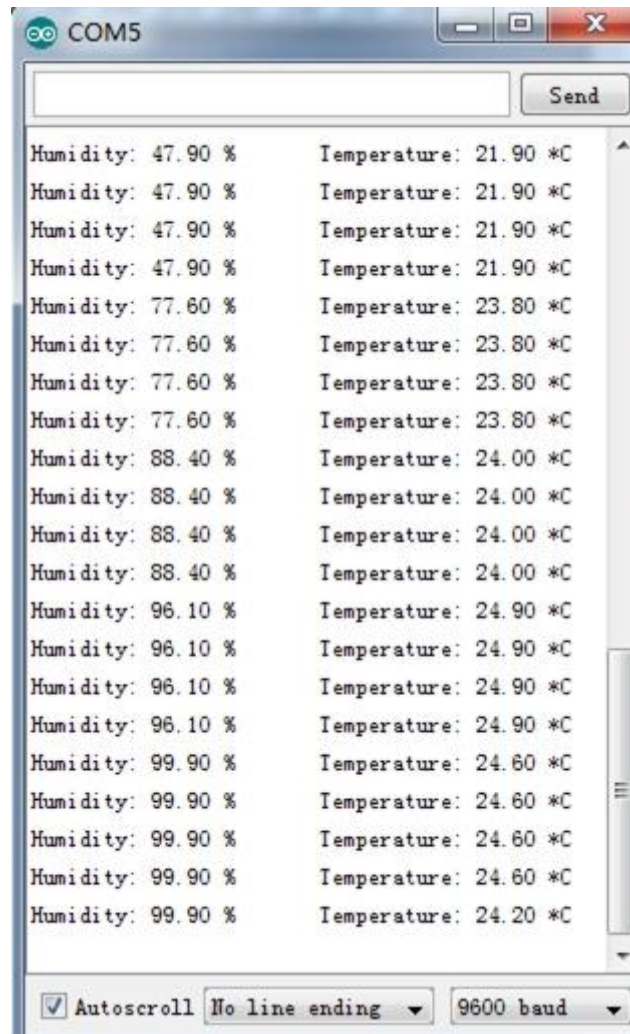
COM5

Send

Humidity: 47.90 % Temperature: 21.90 *C
Humidity: 47.90 % Temperature: 21.90 *C
Humidity: 47.90 % Temperature: 21.90 *C
Humidity: 47.90 % Temperature: 21.90 *C
Humidity: 77.60 % Temperature: 23.80 *C
Humidity: 77.60 % Temperature: 23.80 *C
Humidity: 77.60 % Temperature: 23.80 *C
Humidity: 77.60 % Temperature: 23.80 *C
Humidity: 88.40 % Temperature: 24.00 *C
Humidity: 88.40 % Temperature: 24.00 *C
Humidity: 88.40 % Temperature: 24.00 *C
Humidity: 88.40 % Temperature: 24.00 *C
Humidity: 96.10 % Temperature: 24.90 *C
Humidity: 96.10 % Temperature: 24.90 *C
Humidity: 96.10 % Temperature: 24.90 *C
Humidity: 96.10 % Temperature: 24.90 *C
Humidity: 99.90 % Temperature: 24.60 *C
Humidity: 99.90 % Temperature: 24.60 *C
Humidity: 99.90 % Temperature: 24.60 *C
Humidity: 99.90 % Temperature: 24.60 *C
Humidity: 99.90 % Temperature: 24.20 *C

Autoscroll No line ending 9600 baud